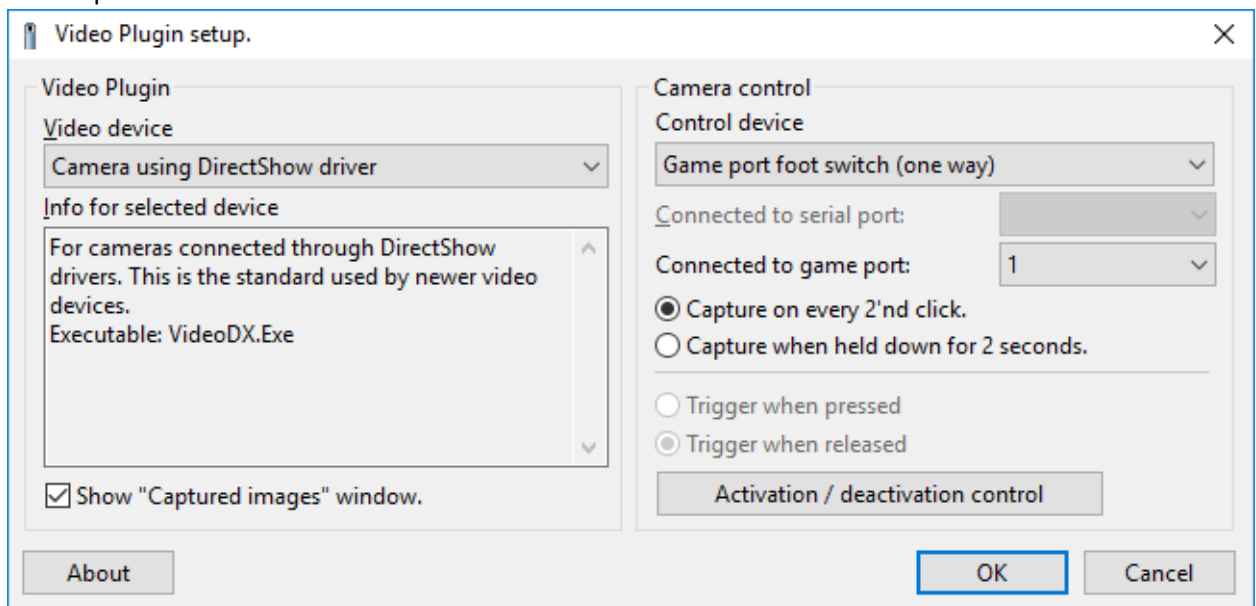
Video Plugin setup.

Video Plugin

Video device

Camera using DirectShow driver

Info for selected device

For cameras connected through DirectShow drivers. This is the standard used by newer video devices.
Executable: VideoDX.Exe

Show "Captured images" window.

Camera control

Control device

Game port foot switch (one way)

Connected to serial port:

Connected to game port: 1

Capture on every 2'nd click.

Capture when held down for 2 seconds.

Trigger when pressed

Trigger when released

Activation / deactivation control

About

OK

Cancel